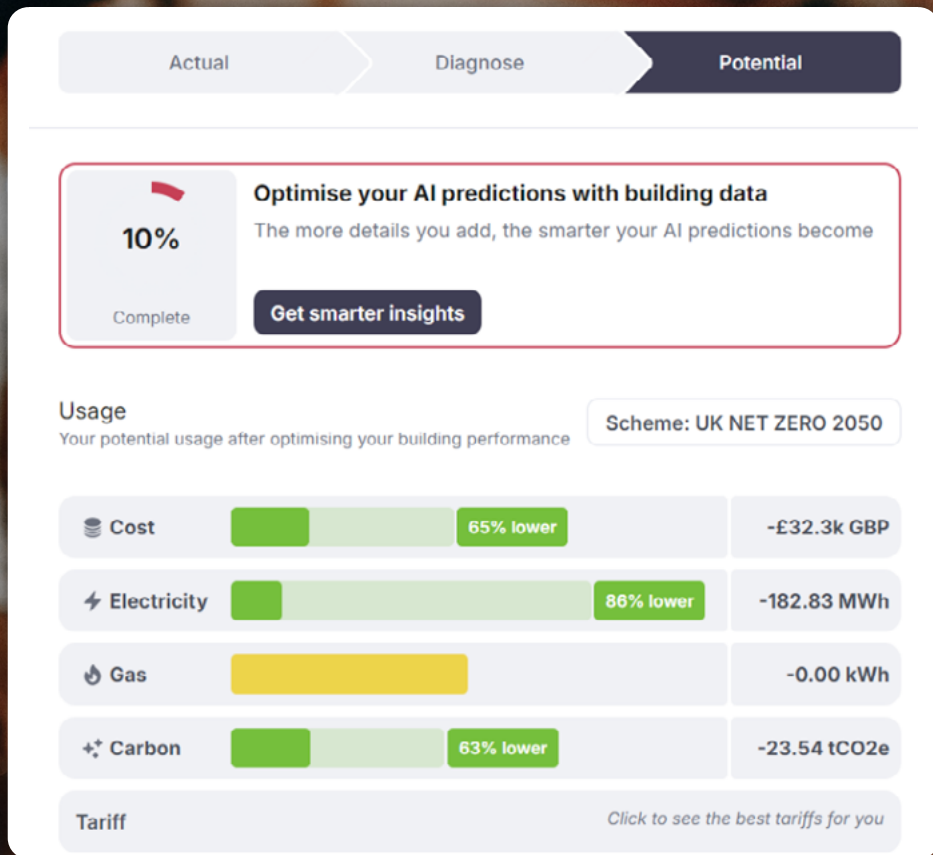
Actual Diagnose Potential

10%

Complete

Optimise your AI predictions with building data

The more details you add, the smarter your AI predictions become

Get smarter insights

Usage

Your potential usage after optimising your building performance

Scheme: UK NET ZERO 2050

| Cost | 65% lower | -£32.3k GBP |
|---|---|---|
| Electricity | 86% lower | -182.83 MWh |
| Gas | | -0.00 kWh |
| Carbon | 63% lower | -23.54 tCO2e |

Tariff

Click to see the best tariffs for you